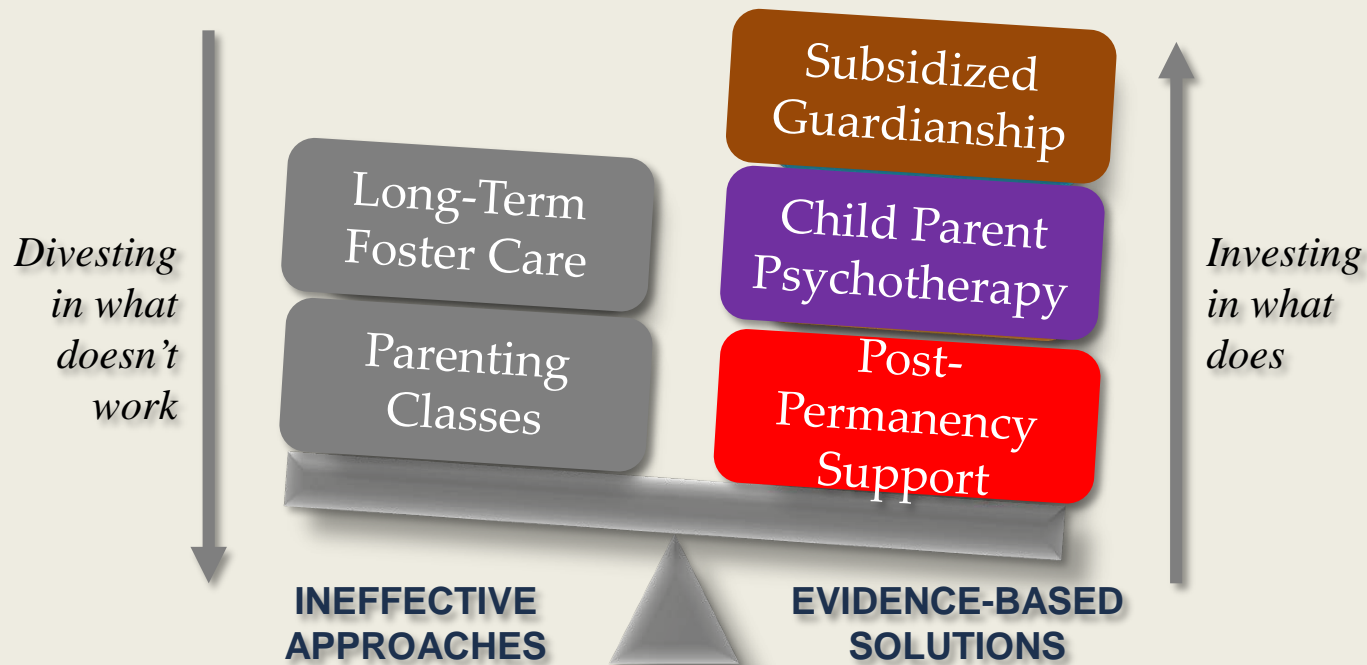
Divesting in what doesn't work

Long-Term Foster Care

Parenting Classes

Subsidized Guardianship

Child Parent Psychotherapy

Post-Permanency Support

Investing in what does

INEFFECTIVE APPROACHES

EVIDENCE-BASED SOLUTIONS